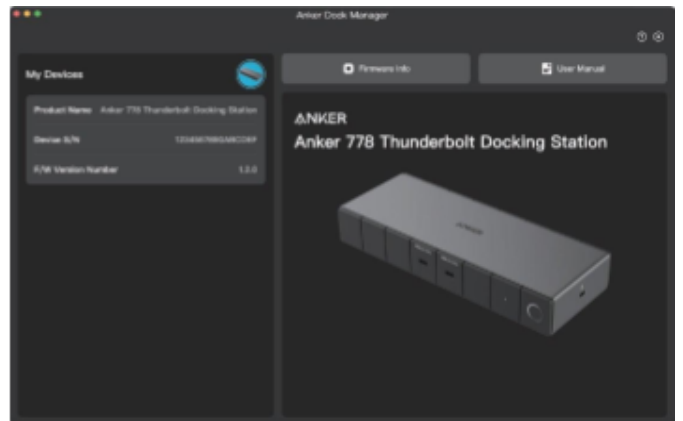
Anker Dock Manager

My Devices

Product Name Anker 778 Thunderbolt Docking Station

Device S/N 1234567890ABCDEF

F/W Version Number 1.2.0

Firmware Info

User Manual

ANKER

Anker 778 Thunderbolt Docking Station

ANKER